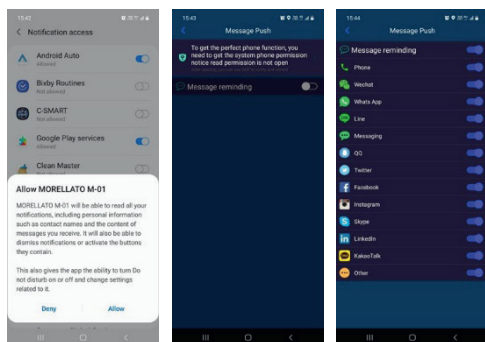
15:42

Notification access

Android Auto
Allowed

Bixby Routines
Not allowed

C-SMART
Not allowed

Google Play services
Allowed

Clean Master
Not allowed

Allow MORELLATO M-01

MORELLATO M-01 will be able to read all your notifications, including personal information such as contact names and the content of messages you receive. It will also be able to dismiss notifications or activate the buttons they contain.

This also gives the app the ability to turn Do not disturb on or off and change settings related to it.

Deny Allow

15:43

Message Push

To get the perfect phone function, you need to get the system phone permission notice read permission is not open

Message reminding

15:44

Message Push

Message reminding

Phone

Wechat

Whats App

Line

Messaging

QQ

Twitter

Facebook

Instagram

Skype

LinkedIn

KakaoTalk

Other